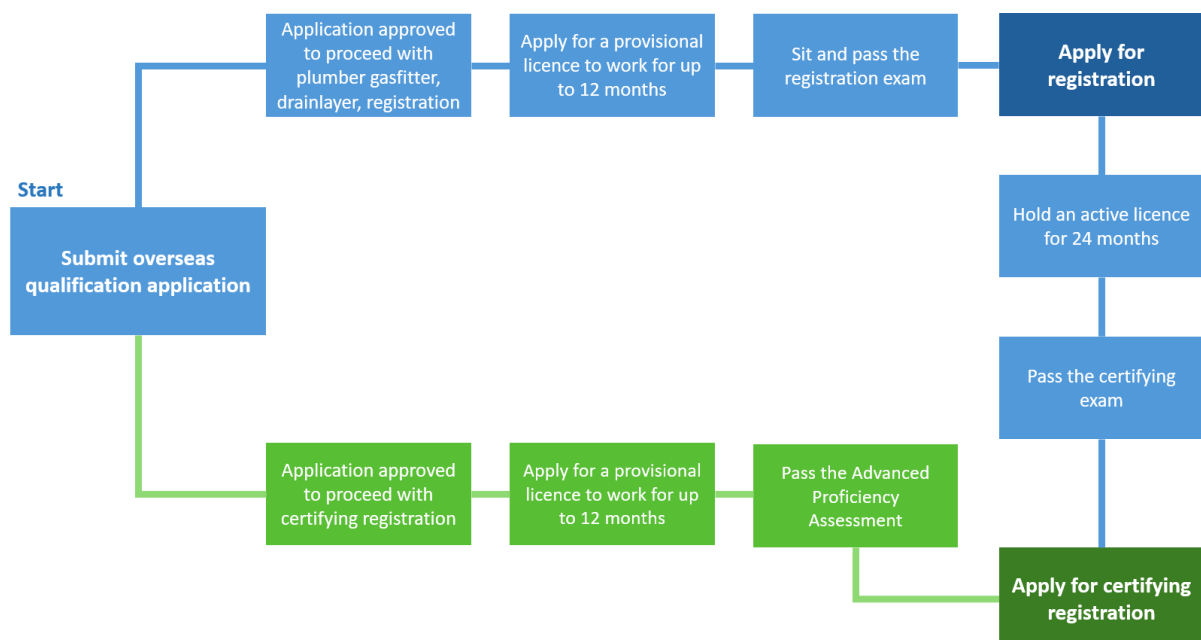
Start

Submit overseas qualification application

Application approved to proceed with plumber gasfitter, drainlayer, registration

Apply for a provisional licence to work for up to 12 months

Sit and pass the registration exam

Apply for registration

Hold an active licence for 24 months

Pass the certifying exam

Application approved to proceed with certifying registration

Apply for a provisional licence to work for up to 12 months

Pass the Advanced Proficiency Assessment

Apply for certifying registration